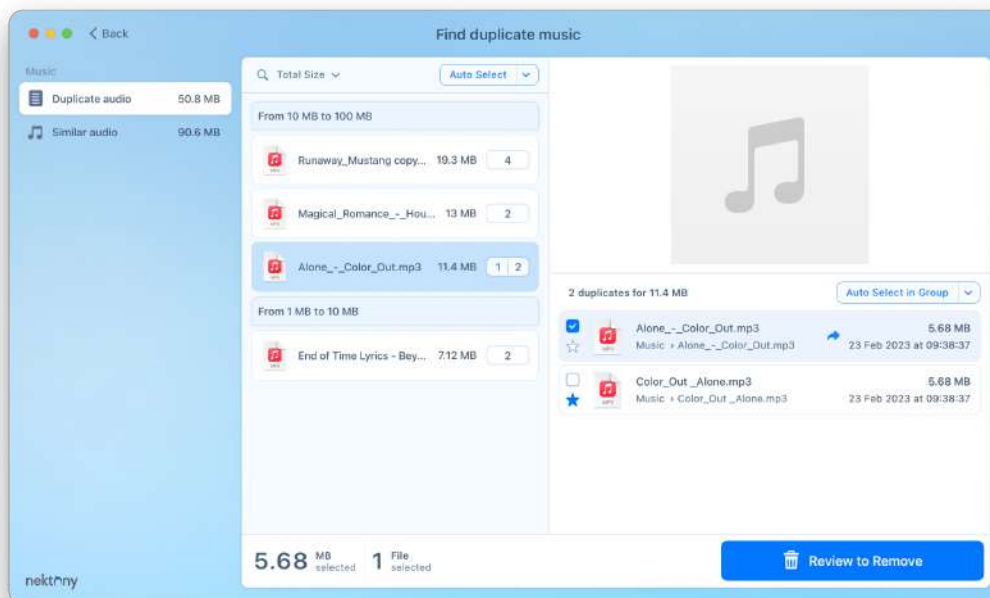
Back

Find duplicate music

Music

Duplicate audio 50.8 MB

Similar audio 90.6 MB

Total Size

Auto Select

From 10 MB to 100 MB

Runaway_Mustang copy... 19.3 MB 4

Magical_Romance_-_Hou... 13 MB 2

Alone_-_Color_Out.mp3 11.4 MB 1 | 2

From 1 MB to 10 MB

End of Time Lyrics - Bey... 7.12 MB 2

2 duplicates for 11.4 MB

Auto Select in Group

Alone_-_Color_Out.mp3 5.68 MB
Music › Alone_-_Color_Out.mp3 23 Feb 2023 at 09:38:37

Color_Out _Alone.mp3 5.68 MB
Music › Color_Out _Alone.mp3 23 Feb 2023 at 09:38:37

5.68 MB selected 1 File selected

Review to Remove

nektony